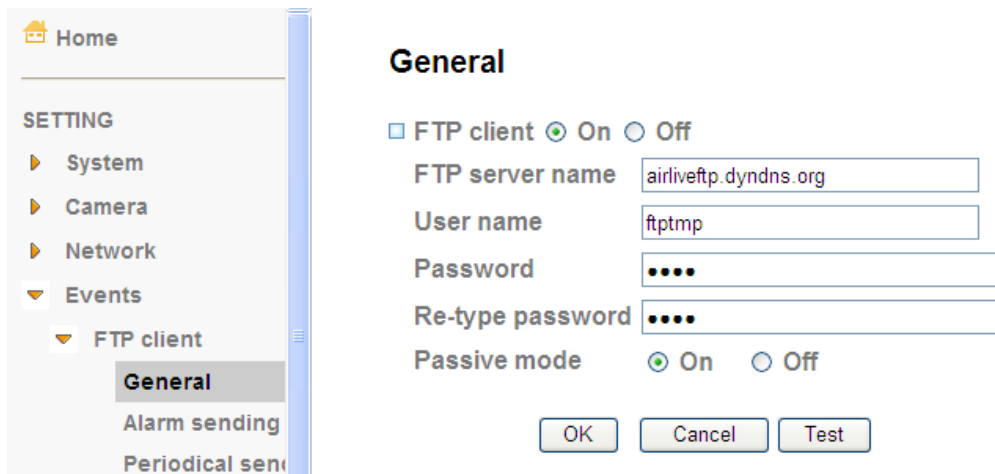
Home

SETTING

System

Camera

Network

Events

FTP client

General

Alarm sending

Periodical sen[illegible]

General

FTP client ⊙ On ○ Off

FTP server name airliveftp.dyndns.org

User name ftptmp

Password ••••

Re-type password ••••

Passive mode ⊙ On ○ Off

OK Cancel Test